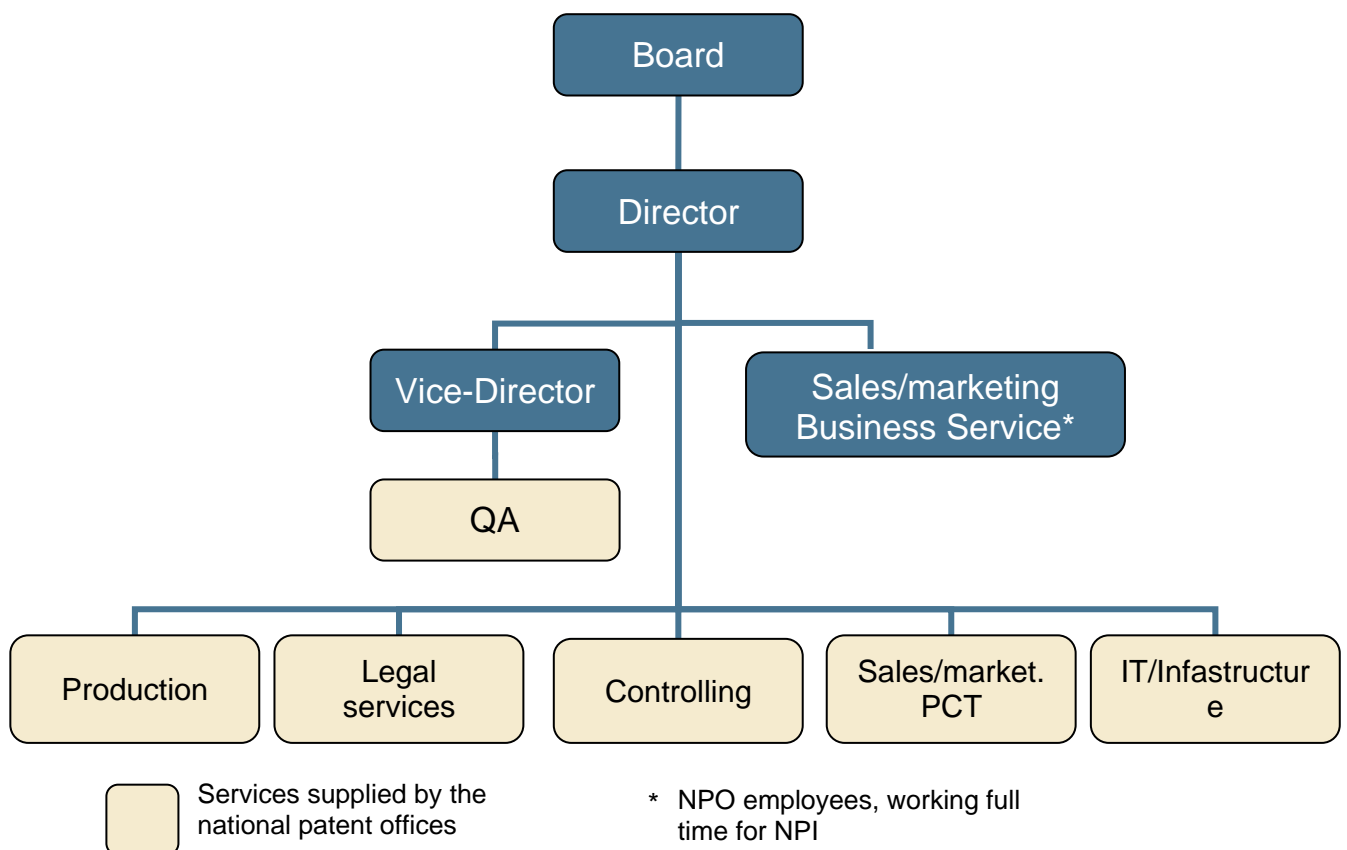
Board

Director

Vice-Director

Sales/marketing
Business Service*

QA

Production

Legal services

Controlling

Sales/market. PCT

IT/Infastructur
e

Services supplied by the national patent offices

* NPO employees, working full time for NPI